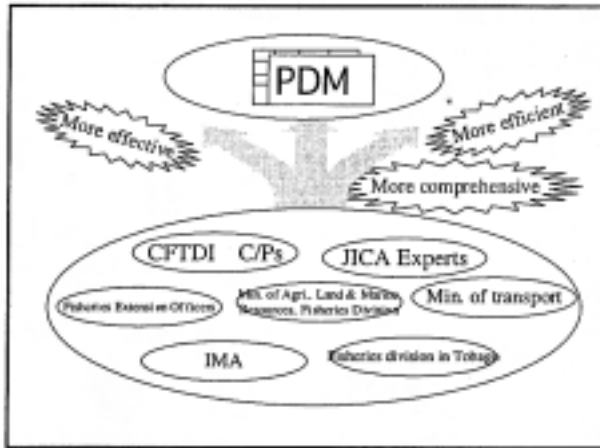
PDM

More effective

More efficient

More comprehensive

CFTDI C/Ps

JICA Experts

Fisheries Extension Officers

Min. of Agri., Land & Marine Resources, Fisheries Division

Min. of transport

IMA

Fisheries division in Tobago